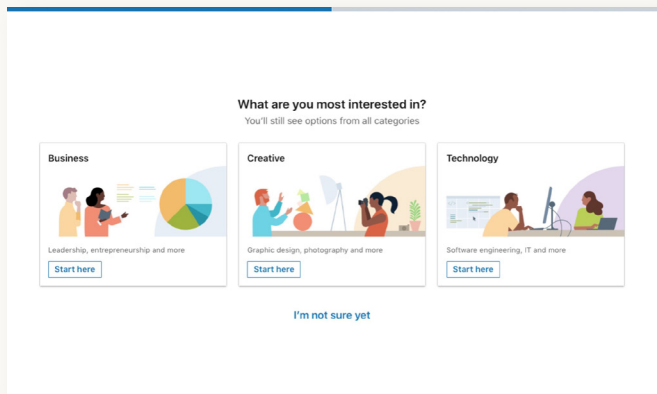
What are you most interested in?
You'll still see options from all categories

Business
Leadership, entrepreneurship and more
Start here

Creative
Graphic design, photography and more
Start here

Technology
Software engineering, IT and more
Start here

I'm not sure yet